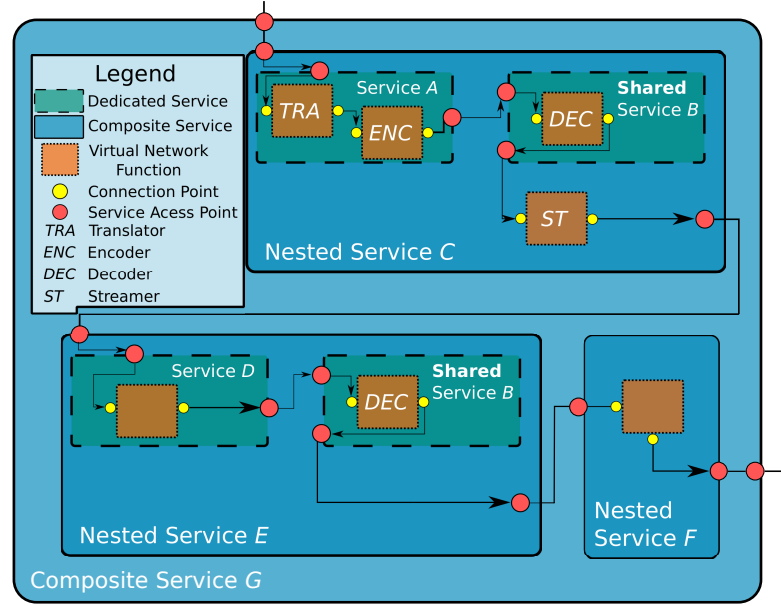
Legend
Dedicated Service
Composite Service
Virtual Network Function
Connection Point
Service Acess Point
*TRA* Translator
*ENC* Encoder
*DEC* Decoder
*ST* Streamer

Service *A*
*TRA*
*ENC*
**Shared** Service *B*
*DEC*
*ST*
Nested Service *C*

Service *D*
**Shared** Service *B*
*DEC*
Nested Service *E*

Nested Service *F*

Composite Service *G*